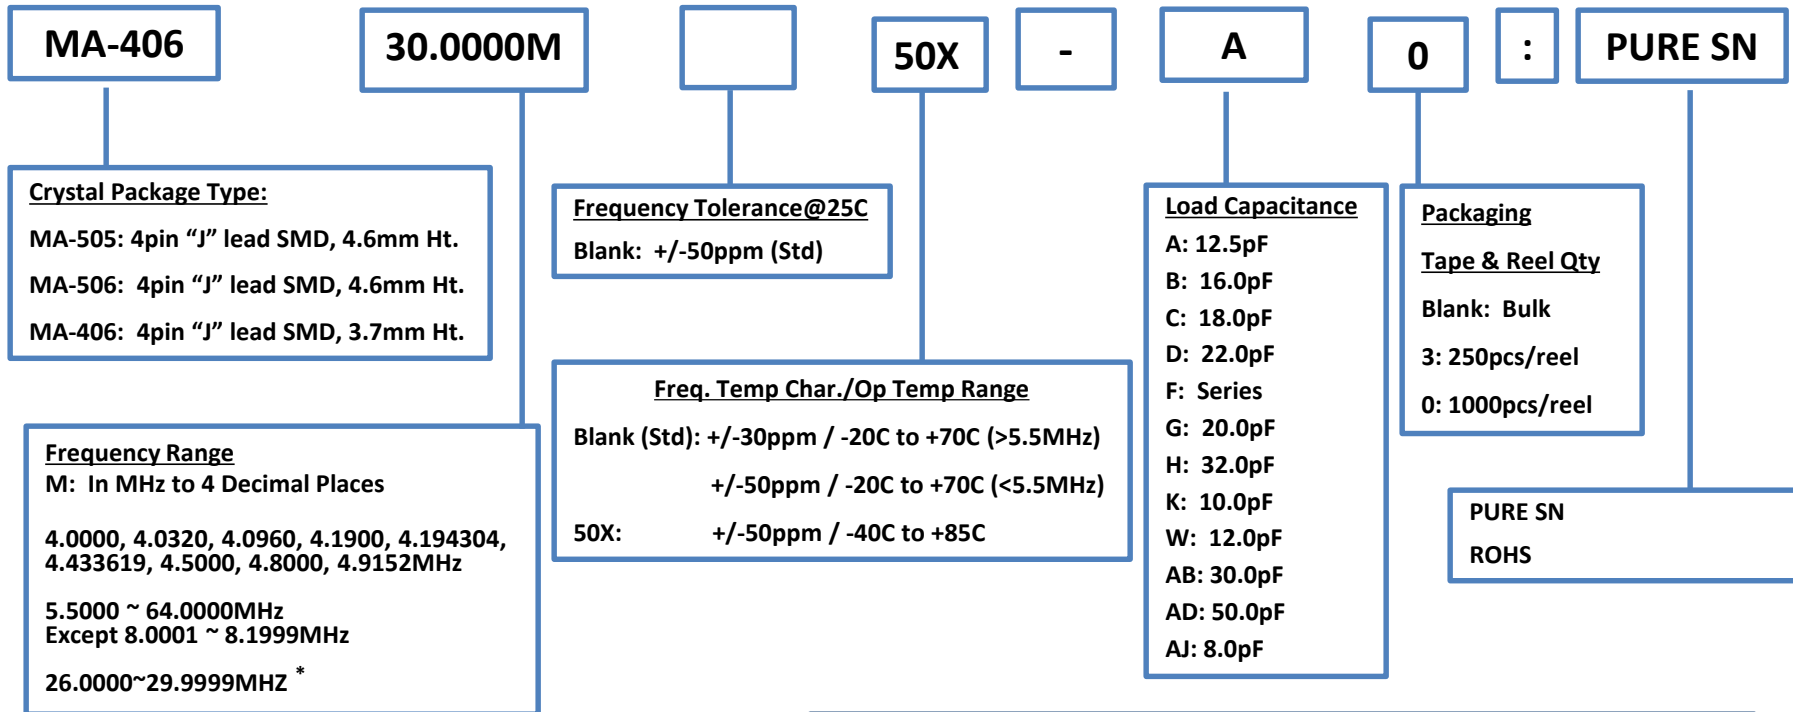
MA-406

30.0000M

50X

-

A

0

:

PURE SN

Crystal Package Type:

MA-505: 4pin “J” lead SMD, 4.6mm Ht.

MA-506: 4pin “J” lead SMD, 4.6mm Ht.

MA-406: 4pin “J” lead SMD, 3.7mm Ht.

Frequency Tolerance@25C

Blank: +/-50ppm (Std)

Load Capacitance

A: 12.5pF

B: 16.0pF

C: 18.0pF

D: 22.0pF

F: Series

G: 20.0pF

H: 32.0pF

K: 10.0pF

W: 12.0pF

AB: 30.0pF

AD: 50.0pF

AJ: 8.0pF

Packaging

Tape & Reel Qty

Blank: Bulk

3: 250pcs/reel

0: 1000pcs/reel

Freq. Temp Char./Op Temp Range

Blank (Std): +/-30ppm / -20C to +70C (>5.5MHz)

+/-50ppm / -20C to +70C (<5.5MHz)

50X: +/-50ppm / -40C to +85C

Frequency Range
M: In MHz to 4 Decimal Places

4.0000, 4.0320, 4.0960, 4.1900, 4.194304, 4.433619, 4.5000, 4.8000, 4.9152MHz

5.5000 ~ 64.0000MHz
Except 8.0001 ~ 8.1999MHz

26.0000~29.9999MHZ *

PURE SN

ROHS